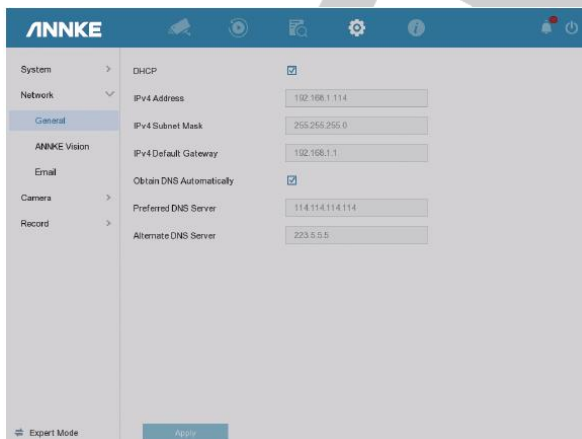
ANNKE

System >
Network
General
ANNKE Vision
Email
Camera >
Record >

DHCP
IPv4 Address 192.168.1.114
IPv4 Subnet Mask 255.255.255.0
IPv4 Default Gateway 192.168.1.1
Obtain DNS Automatically
Preferred DNS Server 114.114.114.114
Alternate DNS Server 223.5.5.5

Expert Mode
Apply